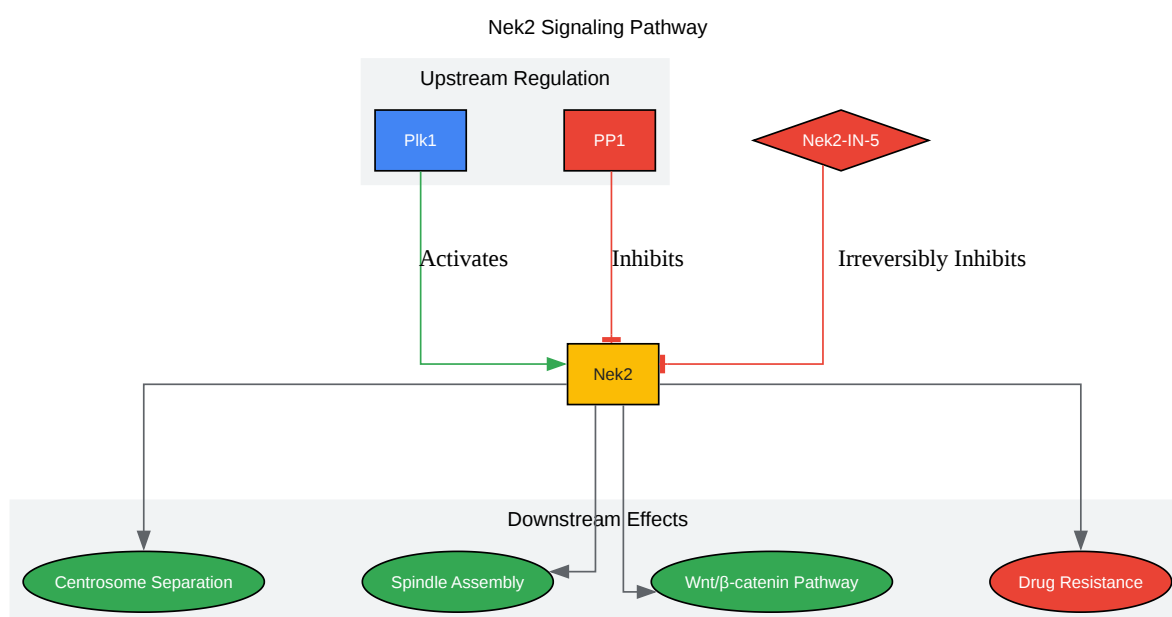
Nek2 Signaling Pathway

Upstream Regulation

Plk1

PP1

Nek2-IN-5

Activates

Inhibits

Irreversibly Inhibits

Nek2

Downstream Effects

Centrosome Separation

Spindle Assembly

Wnt/β-catenin Pathway

Drug Resistance